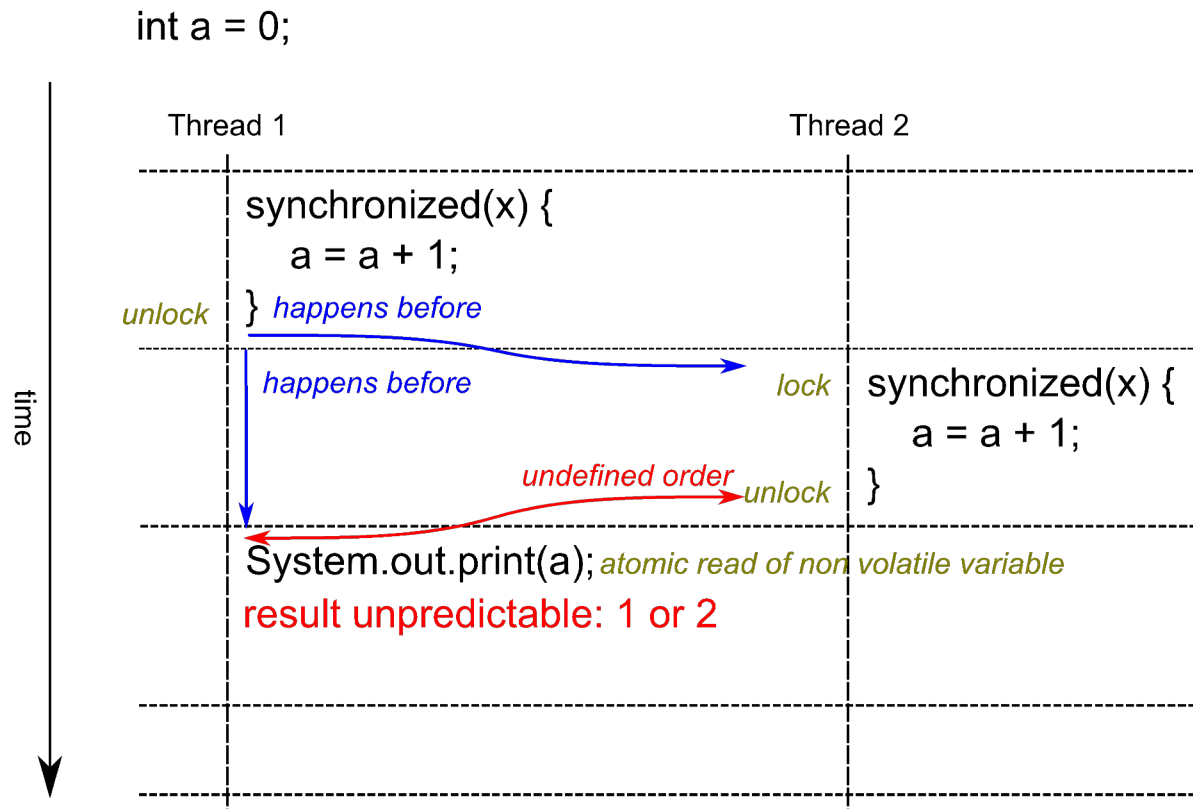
int a = 0;

time

Thread 1

Thread 2

synchronized(x) {
a = a + 1;
}

unlock

happens before

happens before

lock

synchronized(x) {
a = a + 1;
}

undefined order

unlock

System.out.print(a);

atomic read of non volatile variable

result unpredictable: 1 or 2